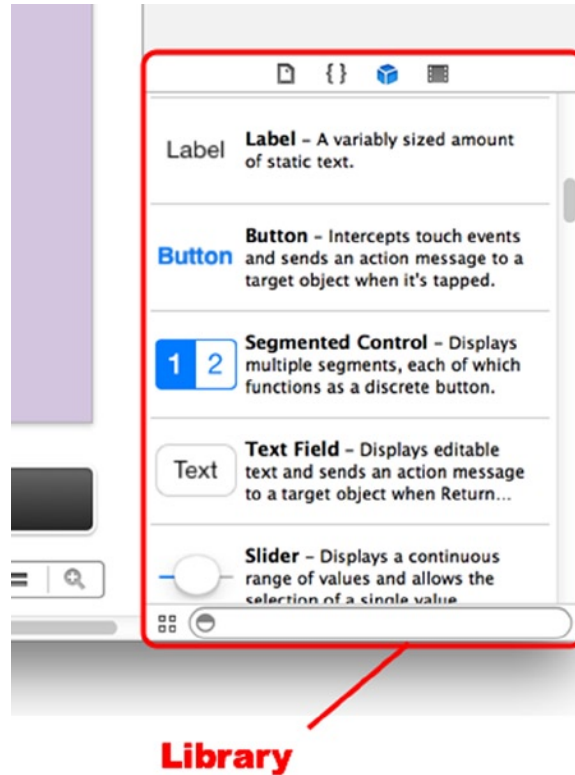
{}

Label **Label** – A variably sized amount of static text.

Button **Button** – Intercepts touch events and sends an action message to a target object when it's tapped.

1 2 **Segmented Control** – Displays multiple segments, each of which functions as a discrete button.

Text **Text Field** – Displays editable text and sends an action message to a target object when Return...

**Slider** – Displays a continuous range of values and allows the selection of a single value

Library